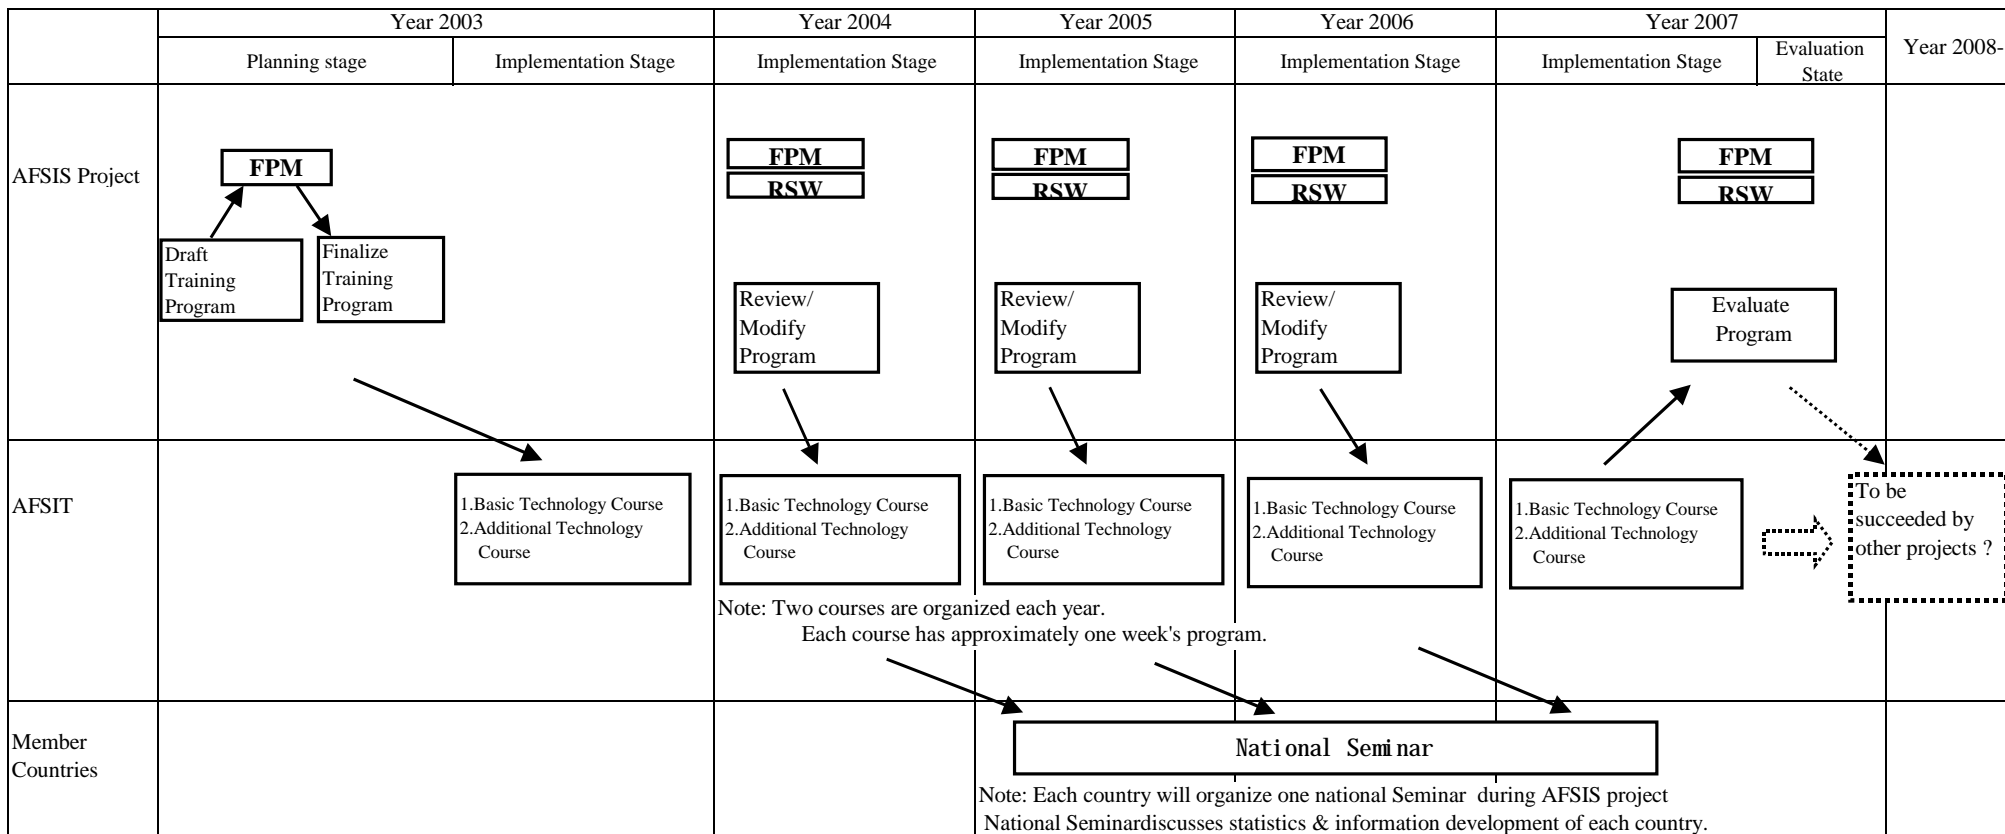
| | Year 2003 | | Year 2004 | Year 2005 | Year 2006 | Year 2007 | | Year 2008- |
|---|---|---|---|---|---|---|---|---|
| | Planning stage | Implementation Stage | Implementation Stage | Implementation Stage | Implementation Stage | Implementation Stage | Evaluation State | |
| AFSIS Project | FPM<br>Draft Training Program<br>Finalize Training Program | | FPM<br>RSW<br>Review/ Modify Program | FPM<br>RSW<br>Review/ Modify Program | FPM<br>RSW<br>Review/ Modify Program | FPM<br>RSW<br>Evaluate Program | | |
| AFSIT | | 1.Basic Technology Course<br>2.Additional Technology Course | 1.Basic Technology Course<br>2.Additional Technology Course | 1.Basic Technology Course<br>2.Additional Technology Course | 1.Basic Technology Course<br>2.Additional Technology Course | 1.Basic Technology Course<br>2.Additional Technology Course | | To be succeeded by other projects ? |
| Member Countries | | | | National Seminar | | | | |

Note: Two courses are organized each year.
Each course has approximately one week's program.

Note: Each country will organize one national Seminar during AFSIS project
National Seminardiscusses statistics & information development of each country.